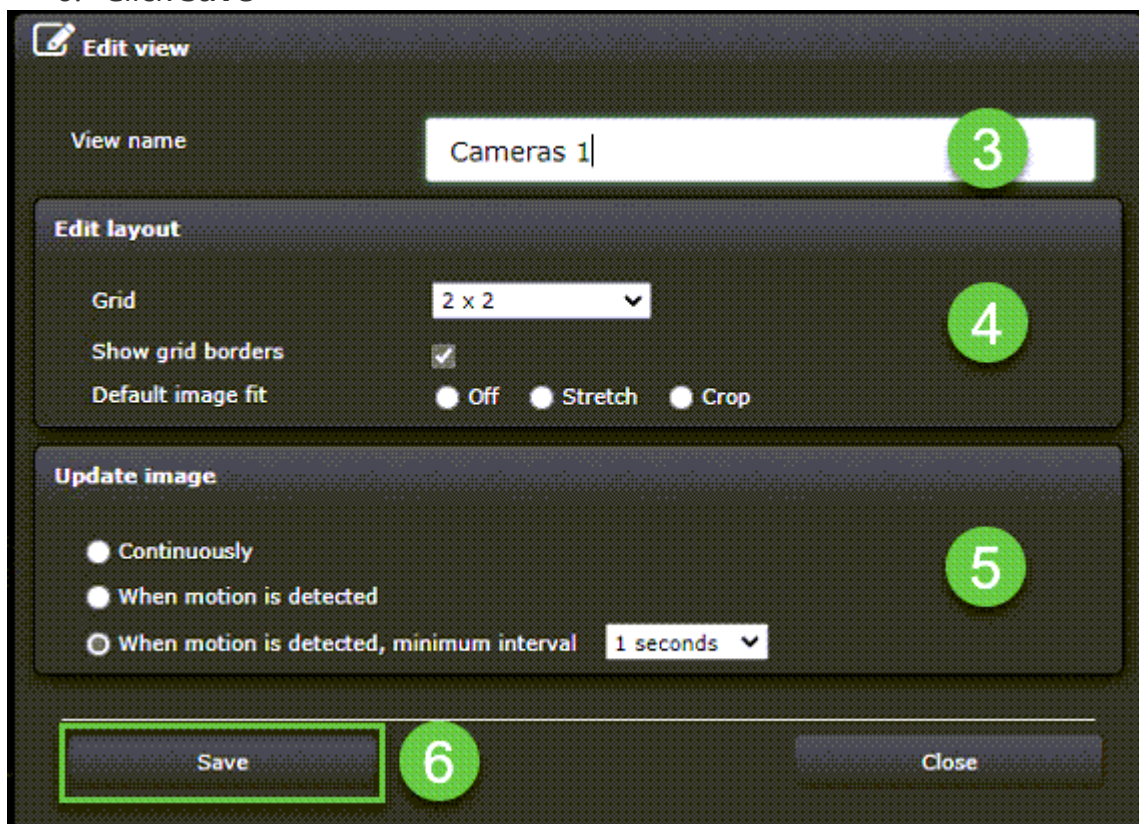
6. Click Save

Edit view

View name

Cameras 1

3

Edit layout

Grid

2 x 2

4

Show grid borders

Default image fit

Off

Stretch

Crop

Update image

Continuously

5

When motion is detected

When motion is detected, minimum interval

1 seconds

Save

6

Close